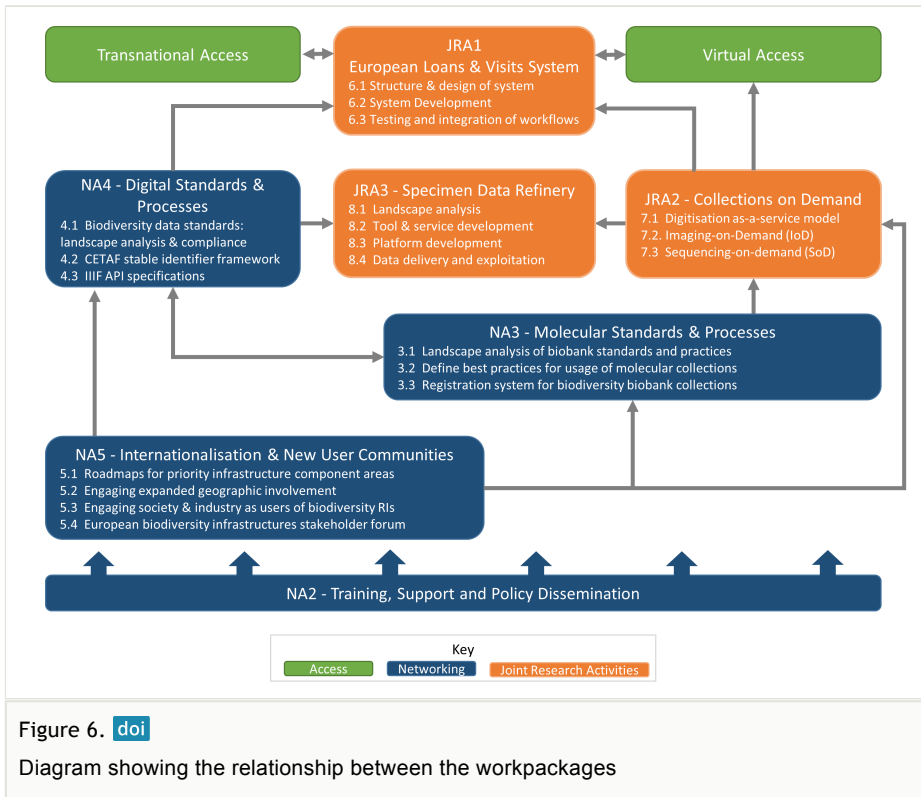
Transnational Access

JRA1
European Loans & Visits System
6.1 Structure & design of system
6.2 System Development
6.3 Testing and integration of workflows

Virtual Access

NA4 - Digital Standards & Processes
4.1 Biodiversity data standards: landscape analysis & compliance
4.2 CETAF stable identifier framework
4.3 IIIF API specifications

JRA3 - Specimen Data Refinery
8.1 Landscape analysis
8.2 Tool & service development
8.3 Platform development
8.4 Data delivery and exploitation

JRA2 - Collections on Demand
7.1 Digitisation as-a-service model
7.2. Imaging-on-Demand (IoD)
7.3 Sequencing-on-demand (SoD)

NA3 - Molecular Standards & Processes
3.1 Landscape analysis of biobank standards and practices
3.2 Define best practices for usage of molecular collections
3.3 Registration system for biodiversity biobank collections

NA5 - Internationalisation & New User Communities
5.1 Roadmaps for priority infrastructure component areas
5.2 Engaging expanded geographic involvement
5.3 Engaging society & industry as users of biodiversity RIs
5.4 European biodiversity infrastructures stakeholder forum

NA2 - Training, Support and Policy Dissemination

Key
Access
Networking
Joint Research Activities

Figure 6. doi

Diagram showing the relationship between the workpackages